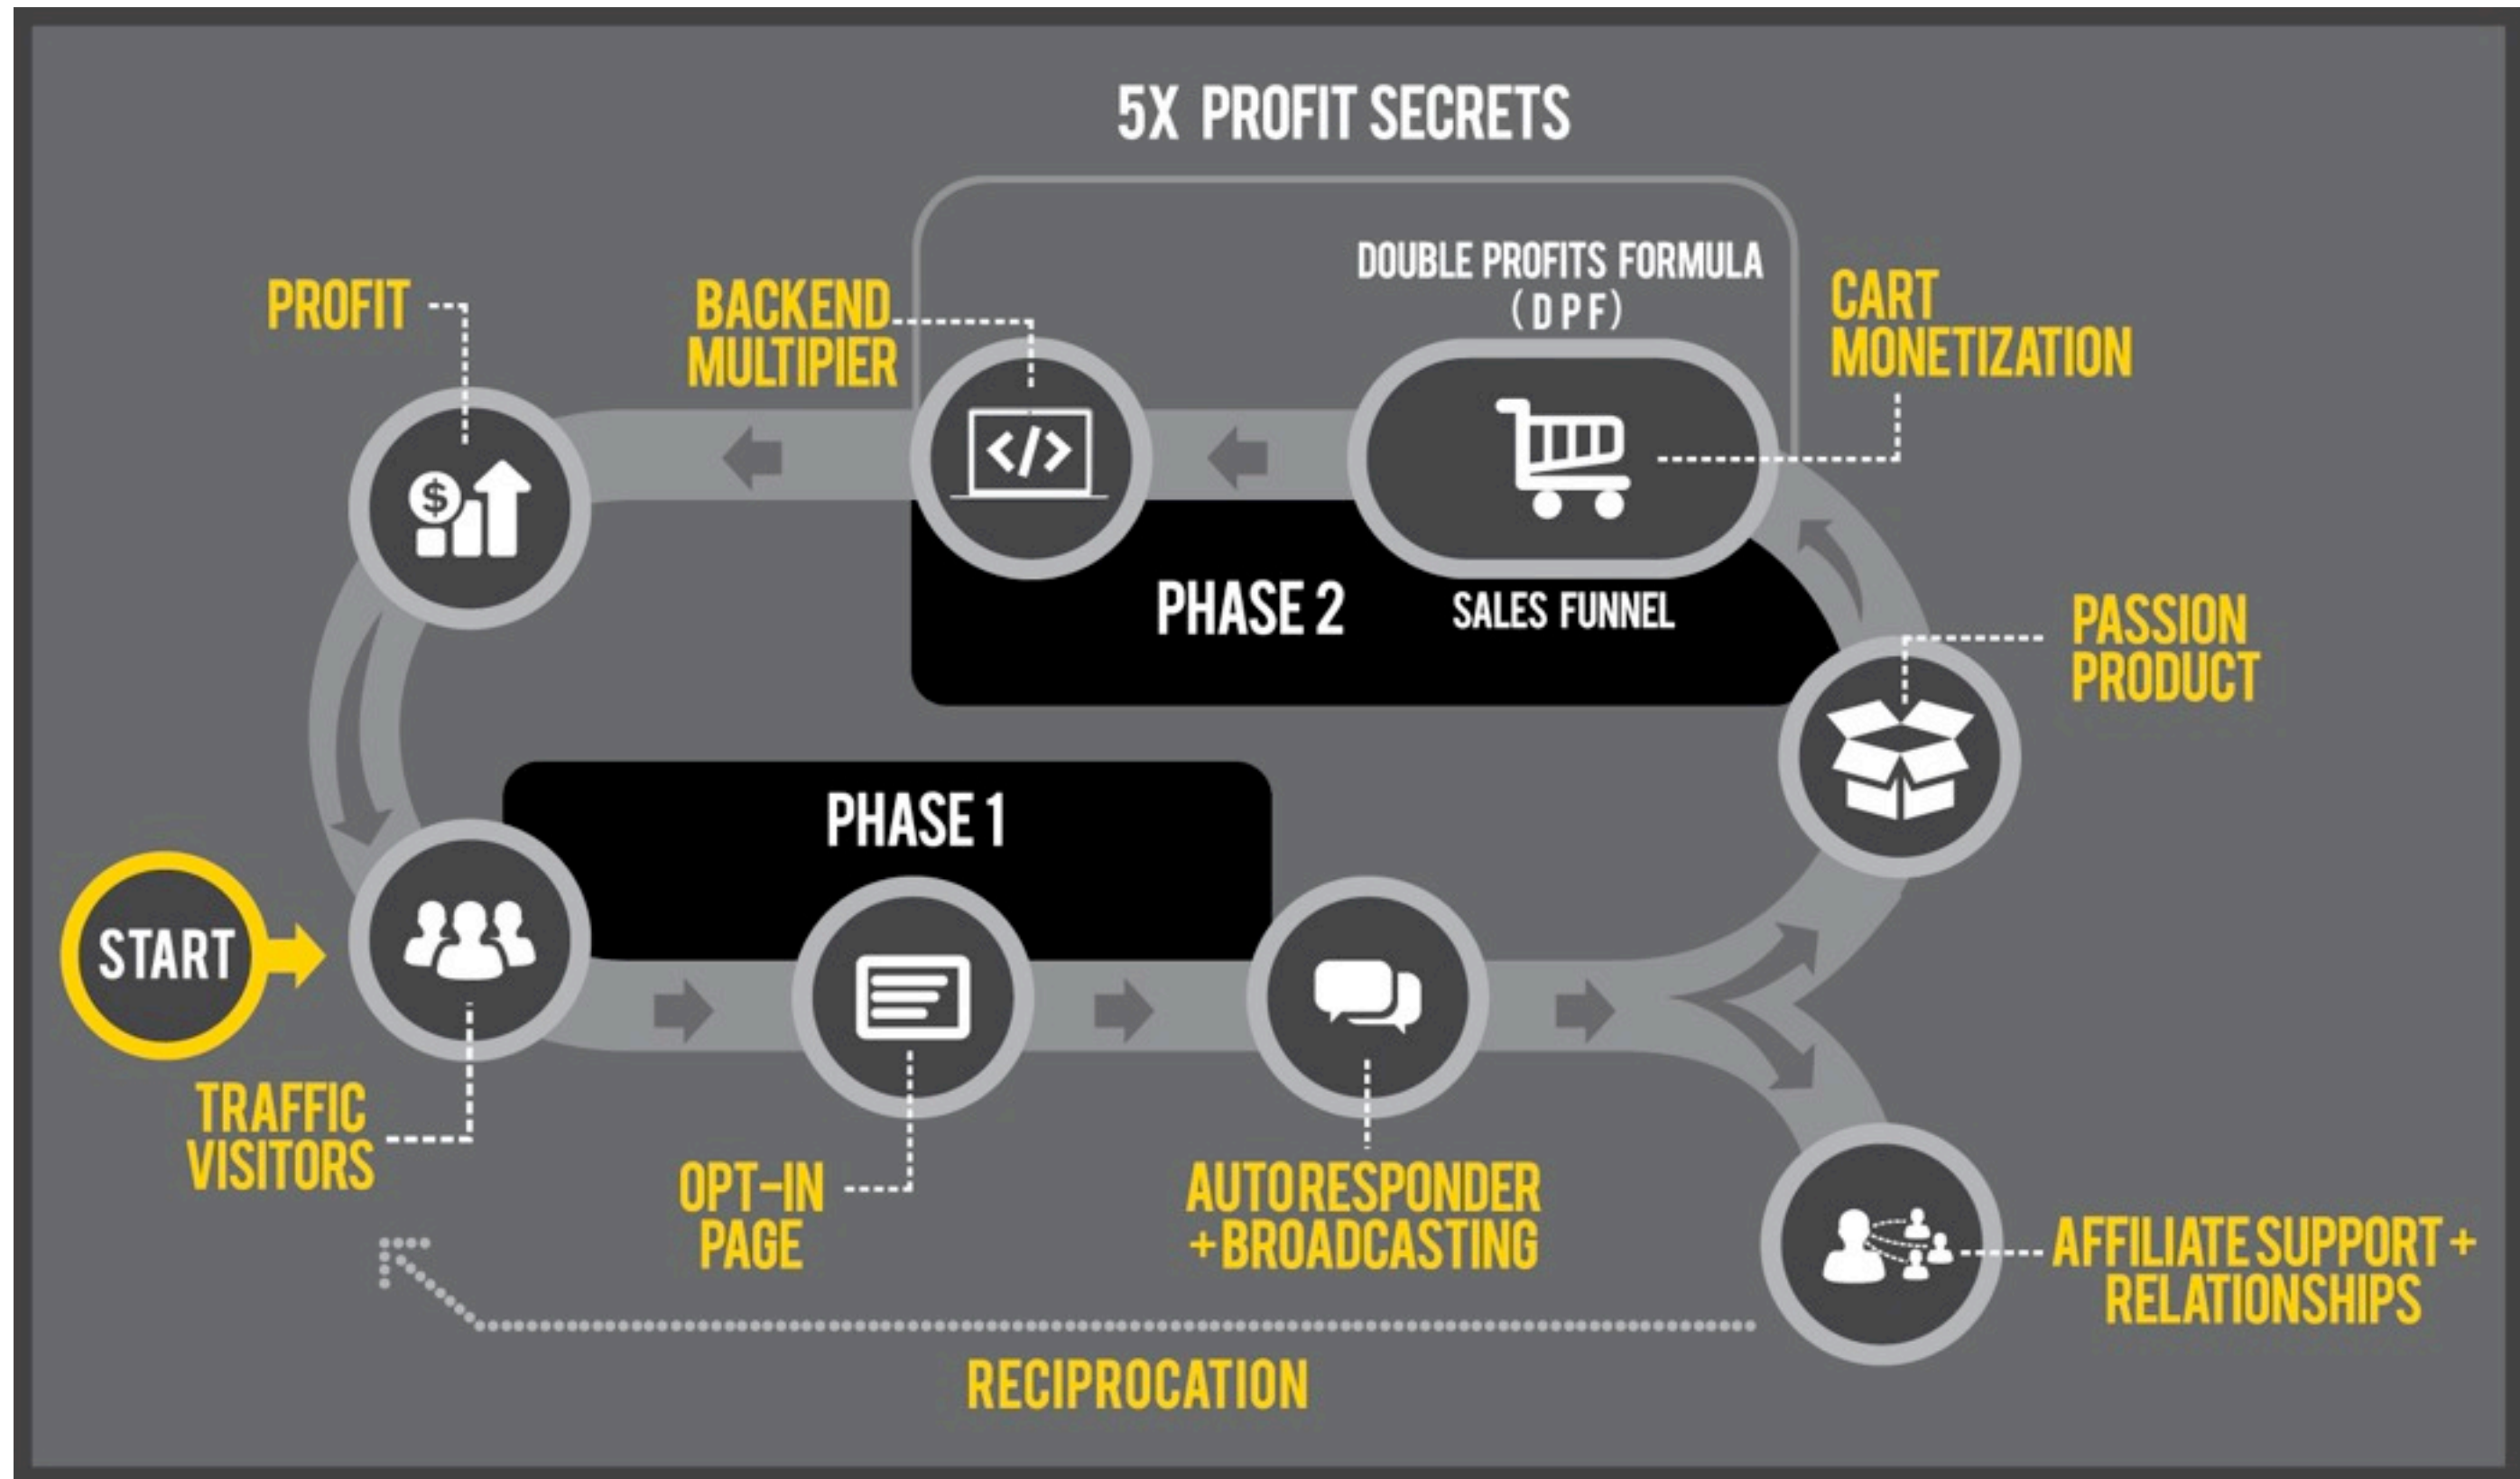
5X PROFIT SECRETS

DOUBLE PROFITS FORMULA (DPF)

PROFIT

BACKEND MULTIPIER

CART MONETIZATION

PHASE 2

SALES FUNNEL

PASSION PRODUCT

PHASE 1

START

TRAFFIC VISITORS

OPT-IN PAGE

AUTORESPONDER +BROADCASTING

AFFILIATE SUPPORT + RELATIONSHIPS

RECIPROCATION